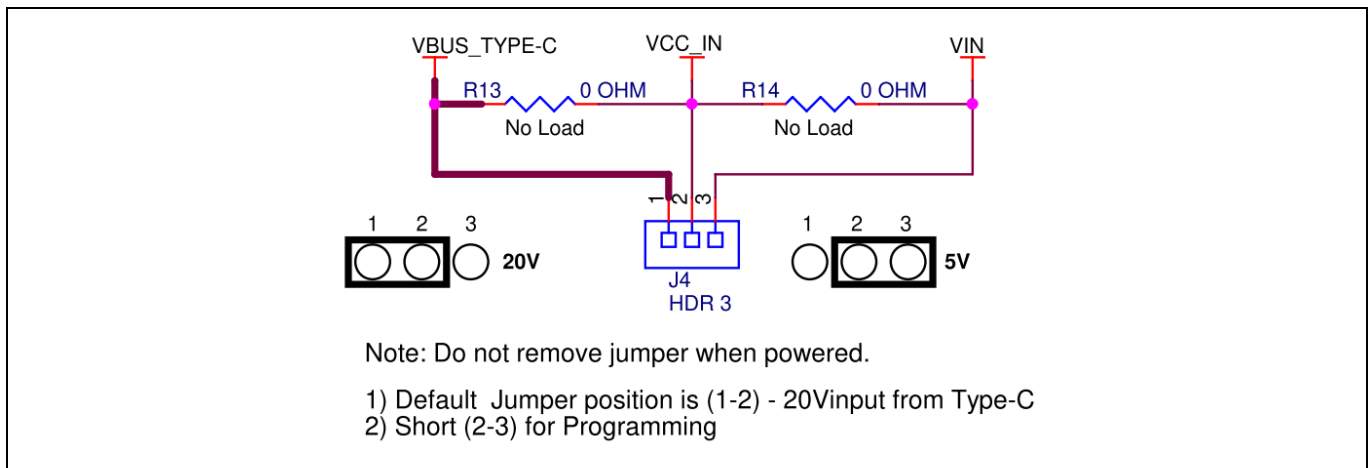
VBUS_TYPE-C

VCC_IN

VIN

R13

0 OHM

No Load

R14

0 OHM

No Load

1 2 3

1 2 3

20V

J4

HDR 3

1 2 3

5V

Note: Do not remove jumper when powered.

1) Default Jumper position is (1-2) - 20Vinput from Type-C
2) Short (2-3) for Programming